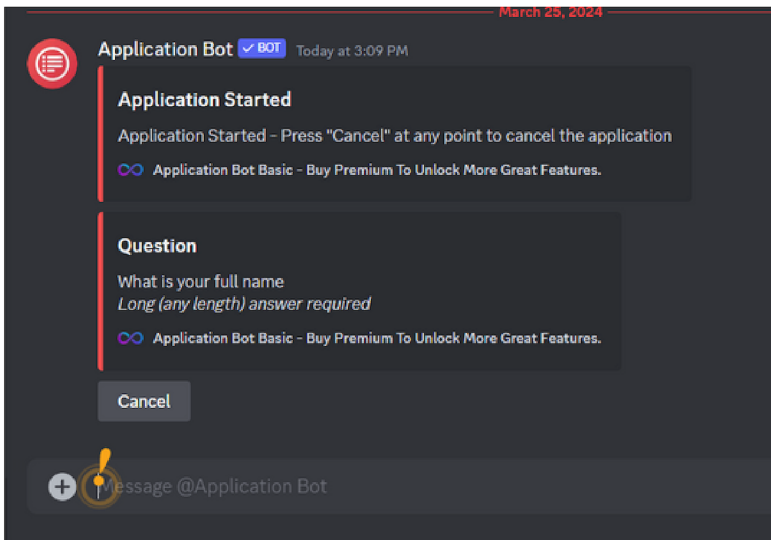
March 25, 2024

Application Bot ✓ BOT Today at 3:09 PM

Application Started

Application Started - Press "Cancel" at any point to cancel the application

Application Bot Basic - Buy Premium To Unlock More Great Features.

Question

What is your full name
*Long (any length) answer required*

Application Bot Basic - Buy Premium To Unlock More Great Features.

Cancel

Message @Application Bot